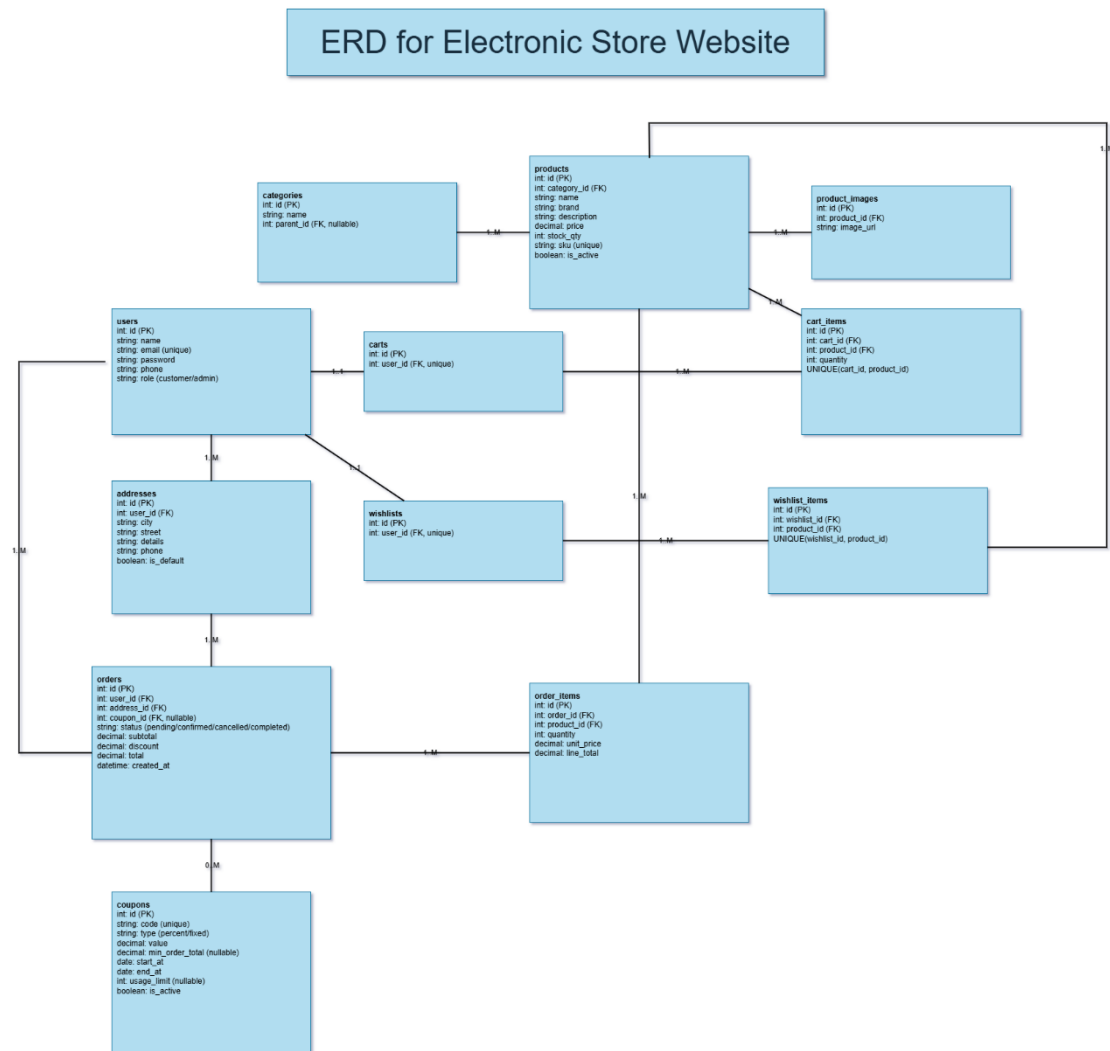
ERD for Electronic Store Website

categories
int: id (PK)
string: name
int: parent_id (FK, nullable)

1..M

products
int: id (PK)
int: category_id (FK)
string: name
string: brand
string: description
decimal: price
int: stock_qty
string: sku (unique)
boolean: is_active

1..M

product_images
int: id (PK)
int: product_id (FK)
string: image_url

1..M

1..M

users
int: id (PK)
string: name
string: email (unique)
string: password
string: phone
string: role (customer/admin)

1..1

carts
int: id (PK)
int: user_id (FK, unique)

1..M

cart_items
int: id (PK)
int: cart_id (FK)
int: product_id (FK)
int: quantity
UNIQUE(cart_id, product_id)

1..M

1..1

1..M

addresses
int: id (PK)
int: user_id (FK)
string: city
string: street
string: details
string: phone
boolean: is_default

wishlists
int: id (PK)
int: user_id (FK, unique)

1..M

1..M

wishlist_items
int: id (PK)
int: wishlist_id (FK)
int: product_id (FK)
UNIQUE(wishlist_id, product_id)

1..M

1..M

orders
int: id (PK)
int: user_id (FK)
int: address_id (FK)
int: coupon_id (FK, nullable)
string: status (pending/confirmed/cancelled/completed)
decimal: subtotal
decimal: discount
decimal: total
datetime: created_at

1..M

order_items
int: id (PK)
int: order_id (FK)
int: product_id (FK)
int: quantity
decimal: unit_price
decimal: line_total

0..M

coupons
int: id (PK)
string: code (unique)
string: type (percent/fixed)
decimal: value
decimal: min_order_total (nullable)
date: start_at
date: end_at
int: usage_limit (nullable)
boolean: is_active